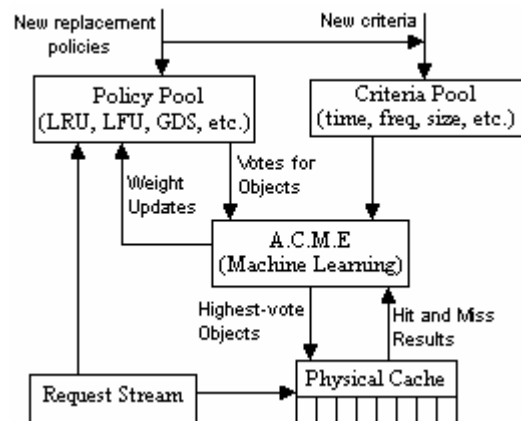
New replacement policies

New criteria

Policy Pool
(LRU, LFU, GDS, etc.)

Criteria Pool
(time, freq, size, etc.)

Votes for Objects

Weight Updates

A.C.M.E
(Machine Learning)

Highest-vote Objects

Hit and Miss Results

Request Stream

Physical Cache